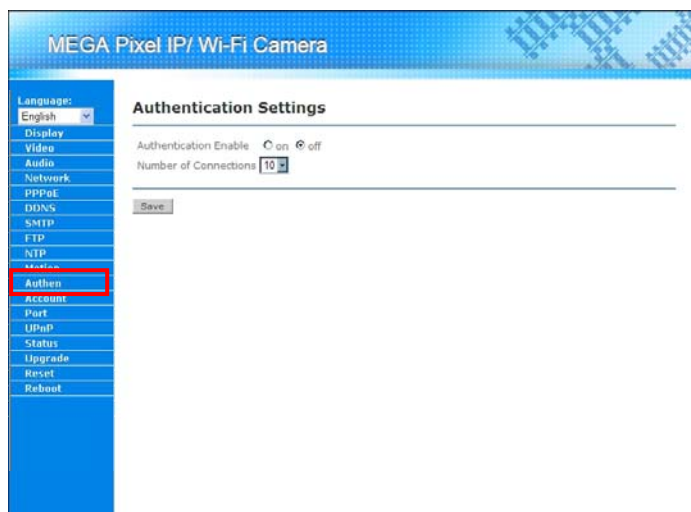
MEGA Pixel IP/ Wi-Fi Camera

Language:
English
Display
Video
Audio
Network
PPPoE
DDNS
SMTP
FTP
NTP
Motion
Authen
Account
Port
UPnP
Status
Upgrade
Reset
Reboot

Authentication Settings

Authentication Enable on off
Number of Connections 10

Save